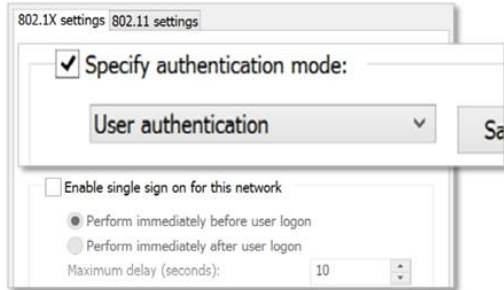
802.1X settings 802.11 settings

Specify authentication mode:

User authentication

Sa

Enable single sign on for this network

Perform immediately before user logon

Perform immediately after user logon

Maximum delay (seconds): 10